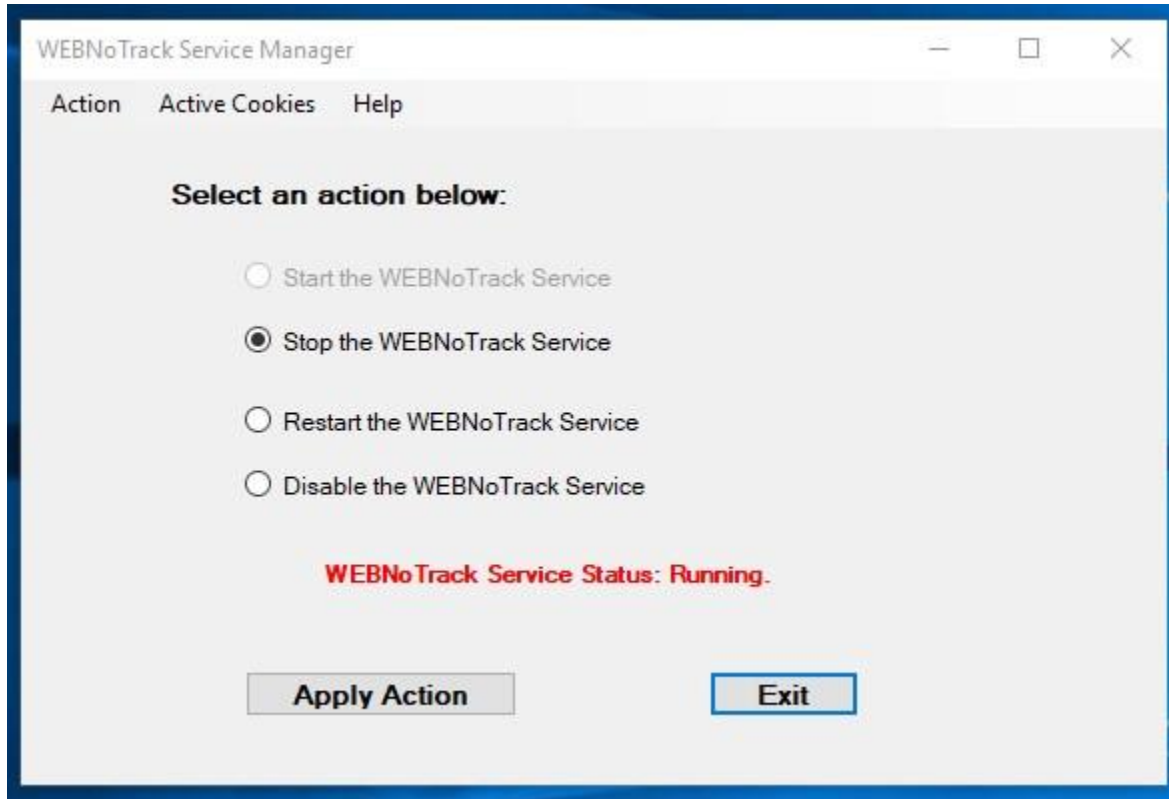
WEBNoTrack Service Manager

Action Active Cookies Help

Select an action below:

Start the WEBNoTrack Service

Stop the WEBNoTrack Service

Restart the WEBNoTrack Service

Disable the WEBNoTrack Service

WEBNoTrack Service Status: Running.

Apply Action

Exit